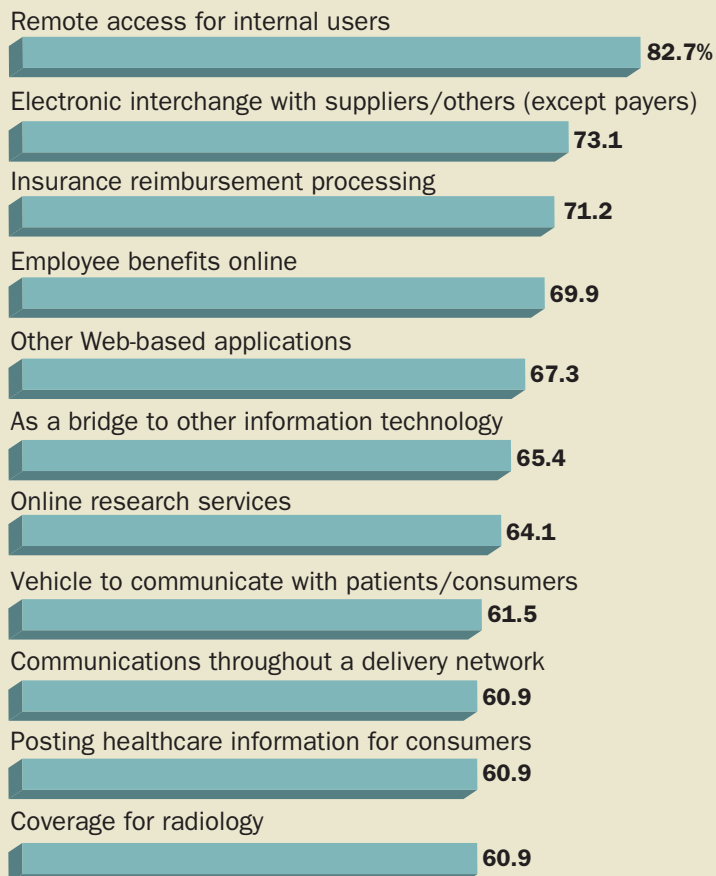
Remote access for internal users
82.7%
Electronic interchange with suppliers/others (except payers)
73.1
Insurance reimbursement processing
71.2
Employee benefits online
69.9
Other Web-based applications
67.3
As a bridge to other information technology
65.4
Online research services
64.1
Vehicle to communicate with patients/consumers
61.5
Communications throughout a delivery network
60.9
Posting healthcare information for consumers
60.9
Coverage for radiology
60.9